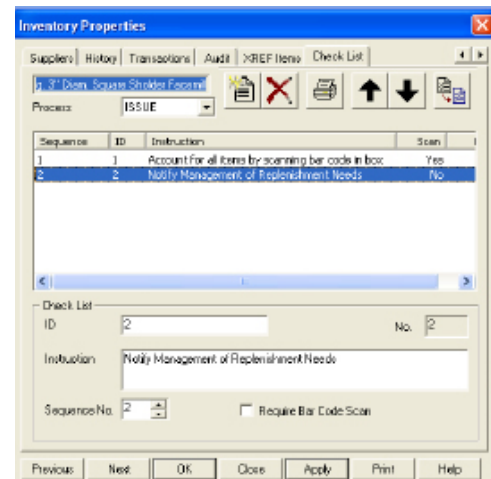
Inventory Properties

Suppliers | History | Transactions | Audit | XREF Items | Check List

5, 3" Diam. Square Shoulder Facemil

Process ISSUE

| Sequence | ID | Instruction | Scan |
|---|---|---|---|
| 1 | 1 | Account for all items by scanning bar code in box | Yes |
| 2 | 2 | Notify Management of Replenishment Needs | No |

Check List

ID 2

No. 2

Instruction Notify Management of Replenishment Needs

Sequence No. 2

Require Bar Code Scan

Previous Next OK Close Apply Print Help